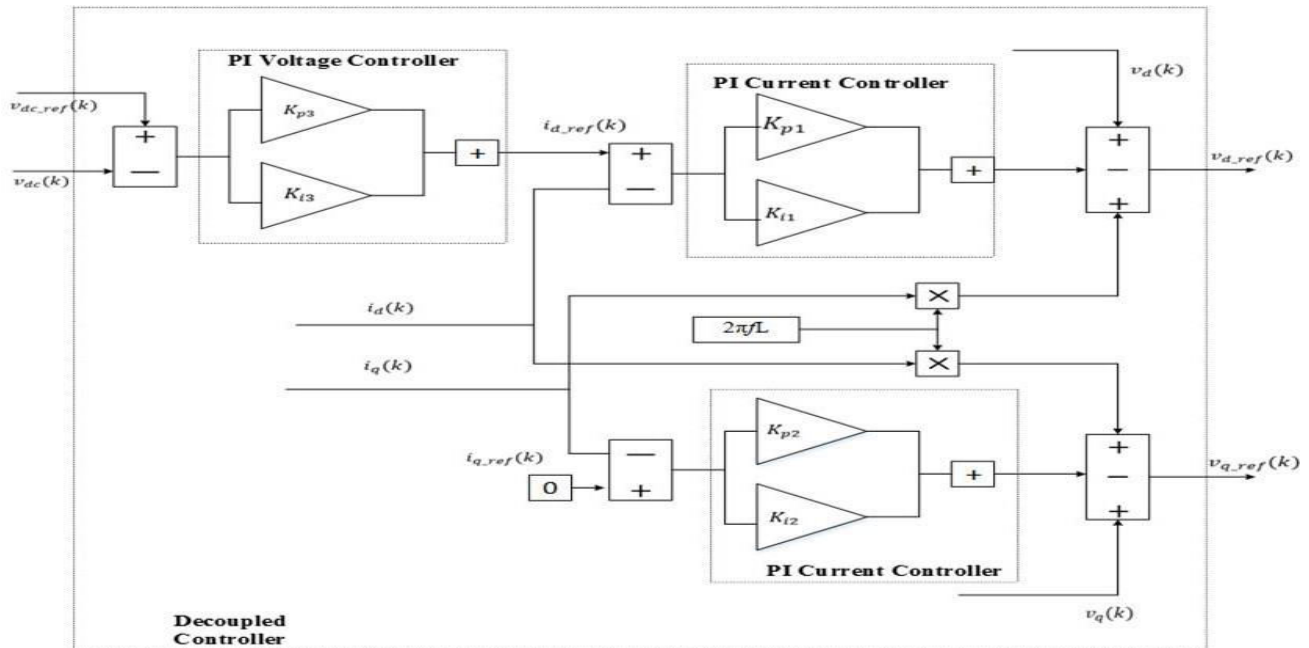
PI Voltage Controller

$v_{dc\_ref}(k)$

+

—

$v_{dc}(k)$

$K_{p3}$

$K_{i3}$

+

$i_{d\_ref}(k)$

+

—

PI Current Controller

$K_{p1}$

$K_{i1}$

+

$v_d(k)$

+

—

+

$v_{d\_ref}(k)$

$i_d(k)$

×

$2\pi f$L

$i_q(k)$

×

$i_{q\_ref}(k)$

0

—

+

$K_{p2}$

$K_{i2}$

+

+

—

+

$v_{q\_ref}(k)$

PI Current Controller

$v_q(k)$

Decoupled Controller